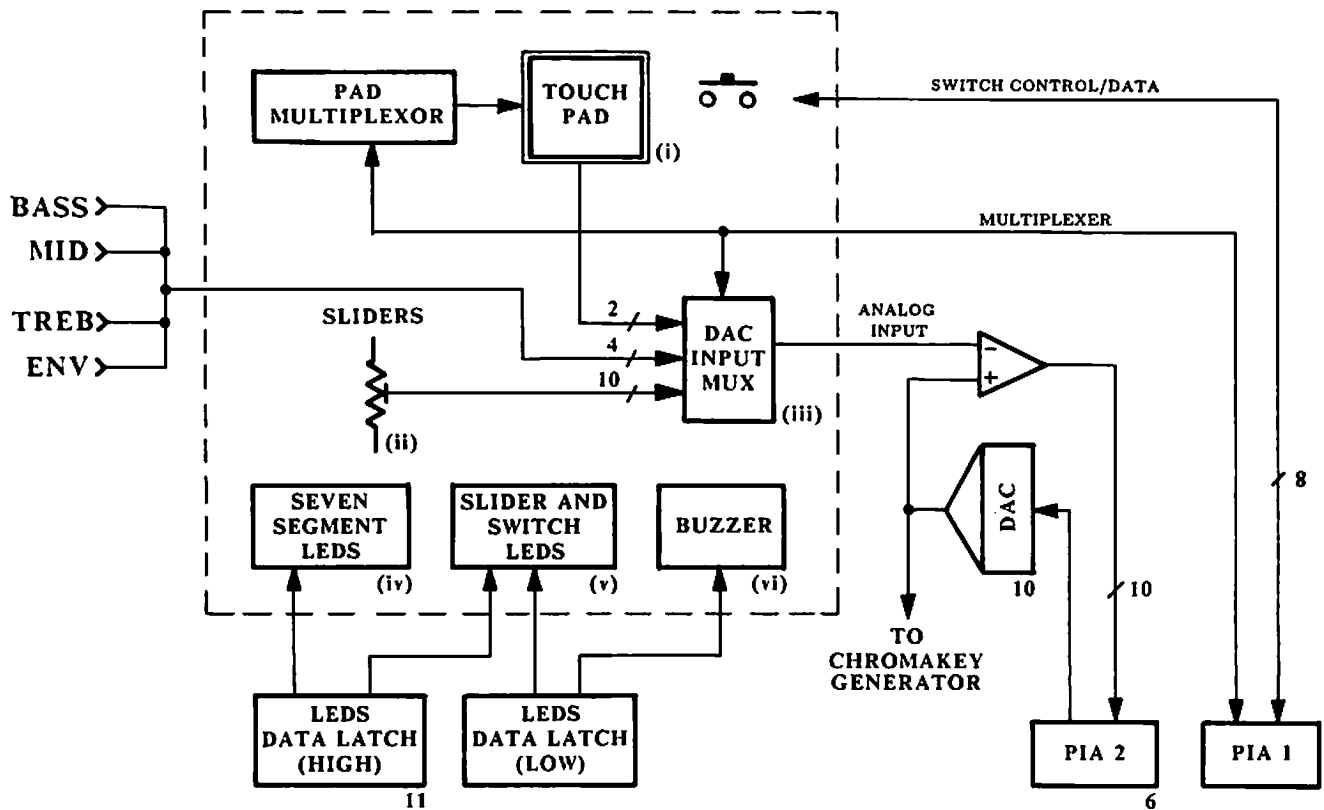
PAD MULTIPLEXOR

TOUCH PAD

(i)

SWITCH CONTROL/DATA

BASS

MID

TREB

ENV

MULTIPLEXER

SLIDERS

2

4

10

DAC INPUT MUX

(iii)

ANALOG INPUT

−

+

(ii)

8

SEVEN SEGMENT LEDS

(iv)

SLIDER AND SWITCH LEDS

(v)

BUZZER

(vi)

DAC

10

10

TO CHROMAKEY GENERATOR

LEDS DATA LATCH (HIGH)

11

LEDS DATA LATCH (LOW)

PIA 2

6

PIA 1